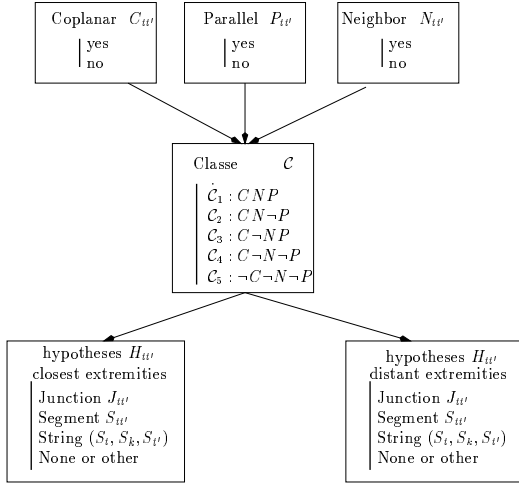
Coplanar $C_{tt'}$
yes
no

Parallel $P_{tt'}$
yes
no

Neighbor $N_{tt'}$
yes
no

Classe $\mathcal{C}$
$\mathcal{C}_1 : C\,N\,P$
$\mathcal{C}_2 : C\,N\,\neg P$
$\mathcal{C}_3 : C\,\neg N\,P$
$\mathcal{C}_4 : C\,\neg N\,\neg P$
$\mathcal{C}_5 : \neg C\,\neg N\,\neg P$

hypotheses $H_{tt'}$
closest extremities
Junction $J_{tt'}$
Segment $S_{tt'}$
String $(S_t, S_k, S_{t'})$
None or other

hypotheses $H_{tt'}$
distant extremities
Junction $J_{tt'}$
Segment $S_{tt'}$
String $(S_t, S_k, S_{t'})$
None or other